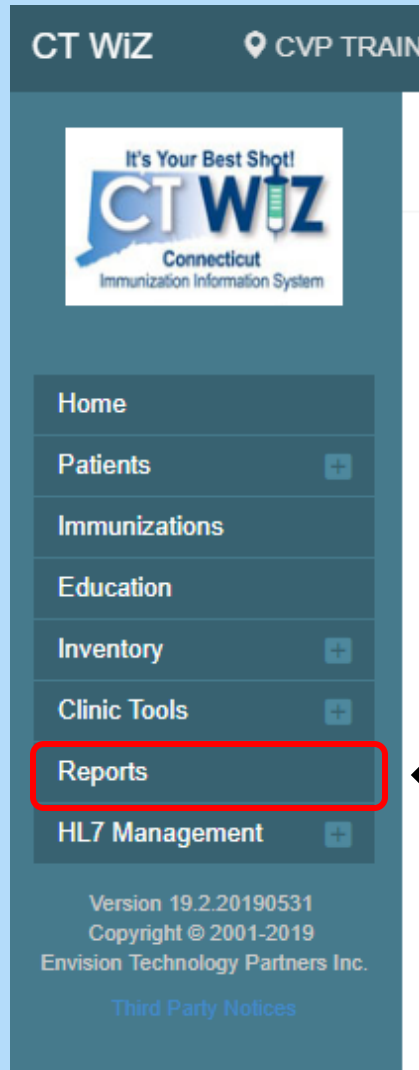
CT WiZ

CVP TRAIN

It's Your Best Shot!
CT WiZ
Connecticut
Immunization Information System

Home
Patients
Immunizations
Education
Inventory
Clinic Tools
Reports
HL7 Management

Version 19.2.20190531
Copyright © 2001-2019
Envision Technology Partners Inc.

Third Party Notices